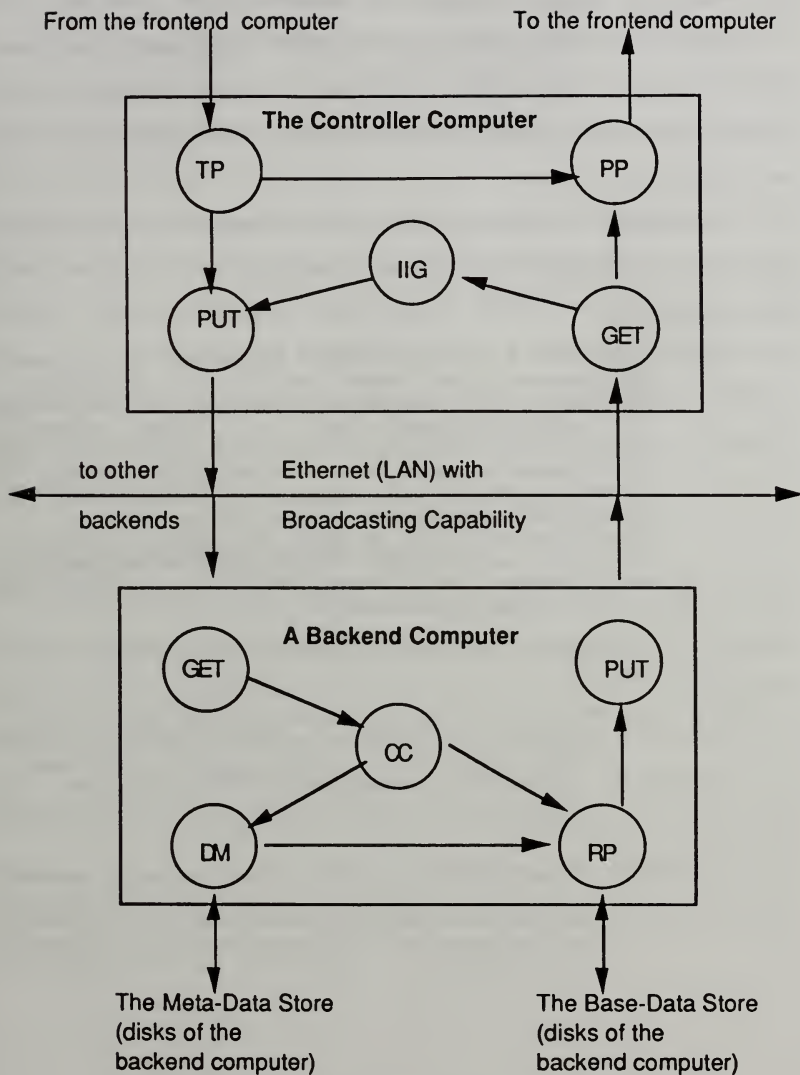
From the frontend computer

To the frontend computer

The Controller Computer

TP

PP

IIG

PUT

GET

to other backends

Ethernet (LAN) with Broadcasting Capability

A Backend Computer

GET

PUT

CC

DM

RP

The Meta-Data Store (disks of the backend computer)

The Base-Data Store (disks of the backend computer)